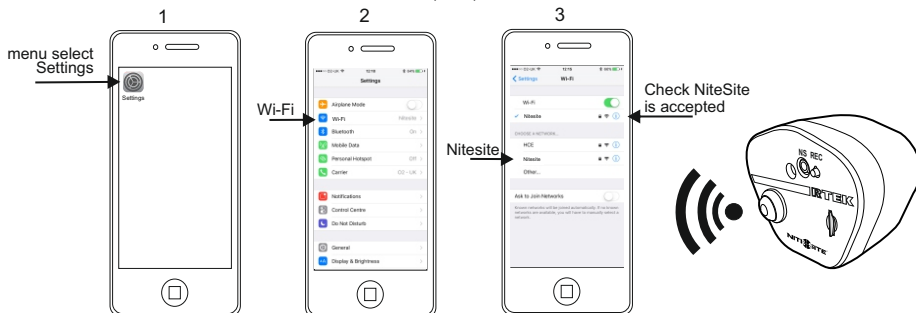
1

menu select Settings

Settings

2

Wi-Fi

Settings

Airplane Mode

Wi-Fi

Nitesite

Bluetooth

On

Mobile Data

Personal Hotspot

Off

Carrier

O2 - UK

Notifications

Control Centre

Do Not Disturb

General

Display & Brightness

3

Nitesite

Settings

Wi-Fi

Wi-Fi

Nitesite

CHOOSE A NETWORK...

HCE

Nitesite

Other...

Ask to Join Networks

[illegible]

Check NiteSite is accepted

NS REC

RTEK

NITESITE